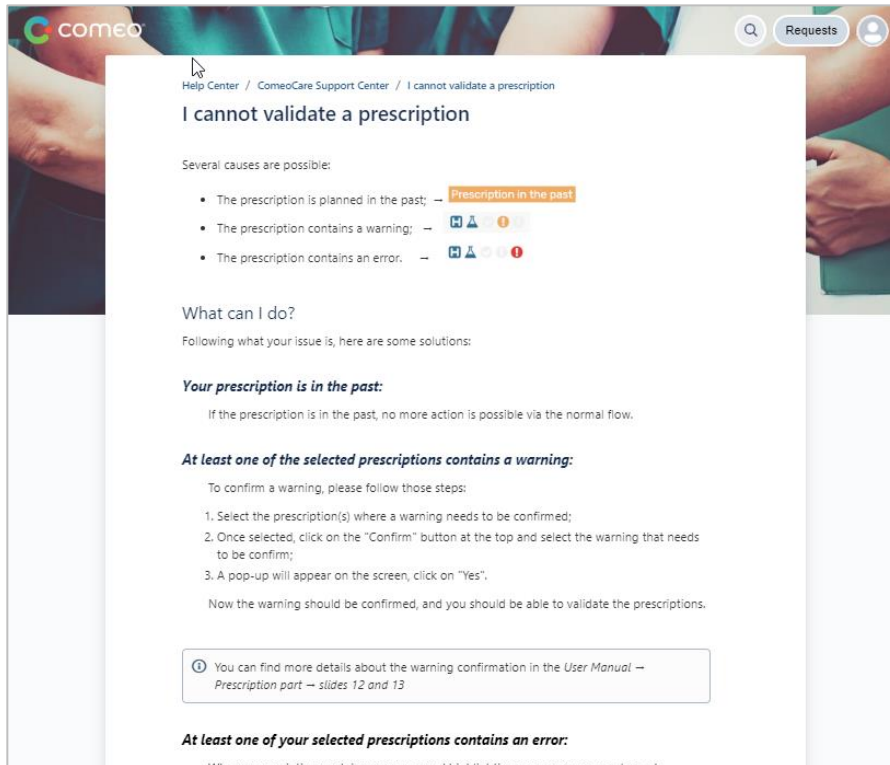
comeo

Requests

Help Center / ComeoCare Support Center / I cannot validate a prescription

I cannot validate a prescription

Several causes are possible:

- The prescription is planned in the past; → Prescription in the past
- The prescription contains a warning; →
- The prescription contains an error. →

What can I do?

Following what your issue is, here are some solutions:

Your prescription is in the past:

If the prescription is in the past, no more action is possible via the normal flow.

At least one of the selected prescriptions contains a warning:

To confirm a warning, please follow those steps:

1. Select the prescription(s) where a warning needs to be confirmed;
2. Once selected, click on the "Confirm" button at the top and select the warning that needs to be confirm;
3. A pop-up will appear on the screen, click on "Yes".

Now the warning should be confirmed, and you should be able to validate the prescriptions.

You can find more details about the warning confirmation in the User Manual → Prescription part → slides 12 and 13

At least one of your selected prescriptions contains an error:

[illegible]